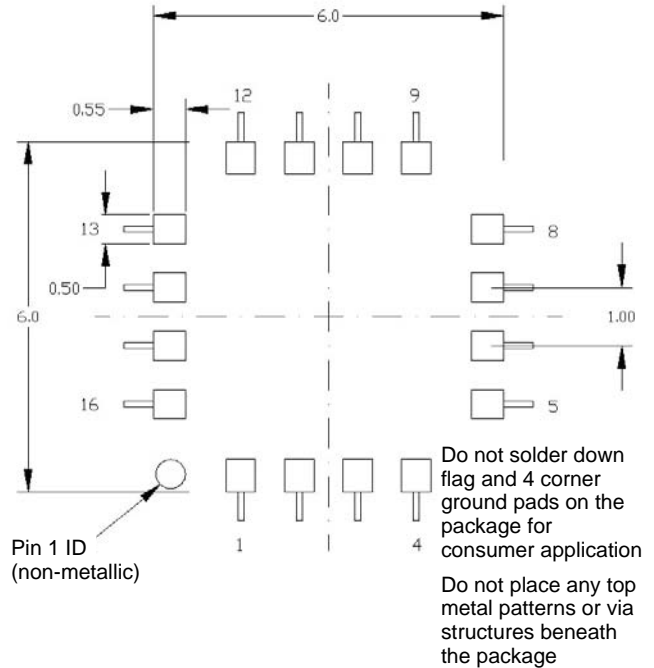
6.0

0.55

12

9

13

8

0.50

6.0

1.00

16

5

1

4

Pin 1 ID (non-metallic)

Do not solder down flag and 4 corner ground pads on the package for consumer application

Do not place any top metal patterns or via structures beneath the package